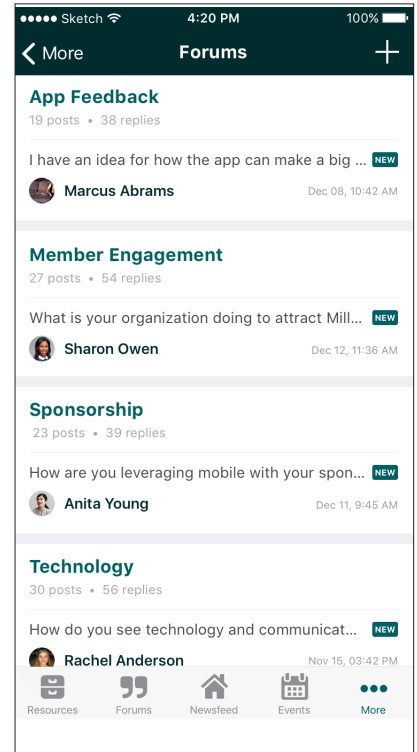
●●●●● Sketch 4:20 PM 100%

< More Forums +

App Feedback
19 posts • 38 replies

I have an idea for how the app can make a big ... NEW
Marcus Abrams Dec 08, 10:42 AM

Member Engagement
27 posts • 54 replies

What is your organization doing to attract Mill... NEW
Sharon Owen Dec 12, 11:36 AM

Sponsorship
23 posts • 39 replies

How are you leveraging mobile with your spon... NEW
Anita Young Dec 11, 9:45 AM

Technology
30 posts • 56 replies

How do you see technology and communicat... NEW
Rachel Anderson Nov 15, 03:42 PM

Resources Forums Newsfeed Events More